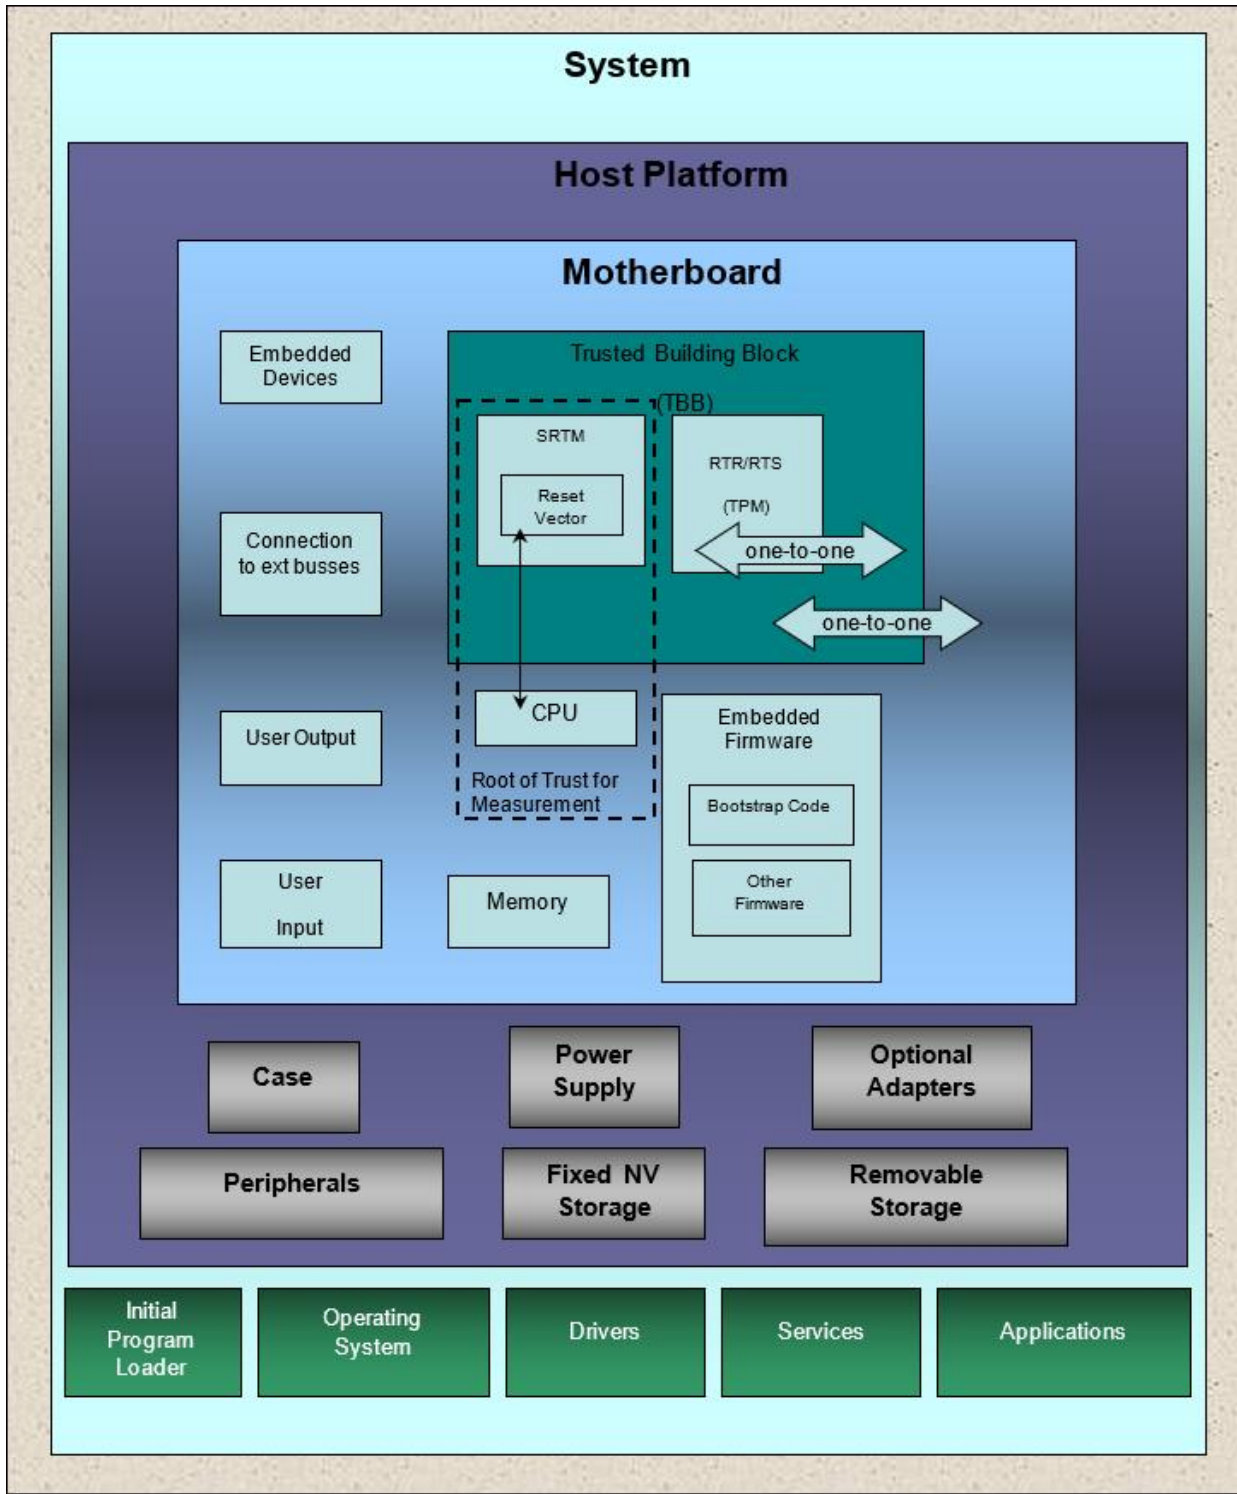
System

Host Platform

Motherboard

Embedded Devices

Trusted Building Block (TBB)

SRTM

Reset Vector

RTR/RTS

(TPM)

one-to-one

one-to-one

Connection to ext busses

User Output

CPU

Root of Trust for Measurement

Embedded Firmware

Bootstrap Code

Other Firmware

User Input

Memory

Case

Power Supply

Optional Adapters

Peripherals

Fixed NV Storage

Removable Storage

Initial Program Loader

Operating System

Drivers

Services

Applications